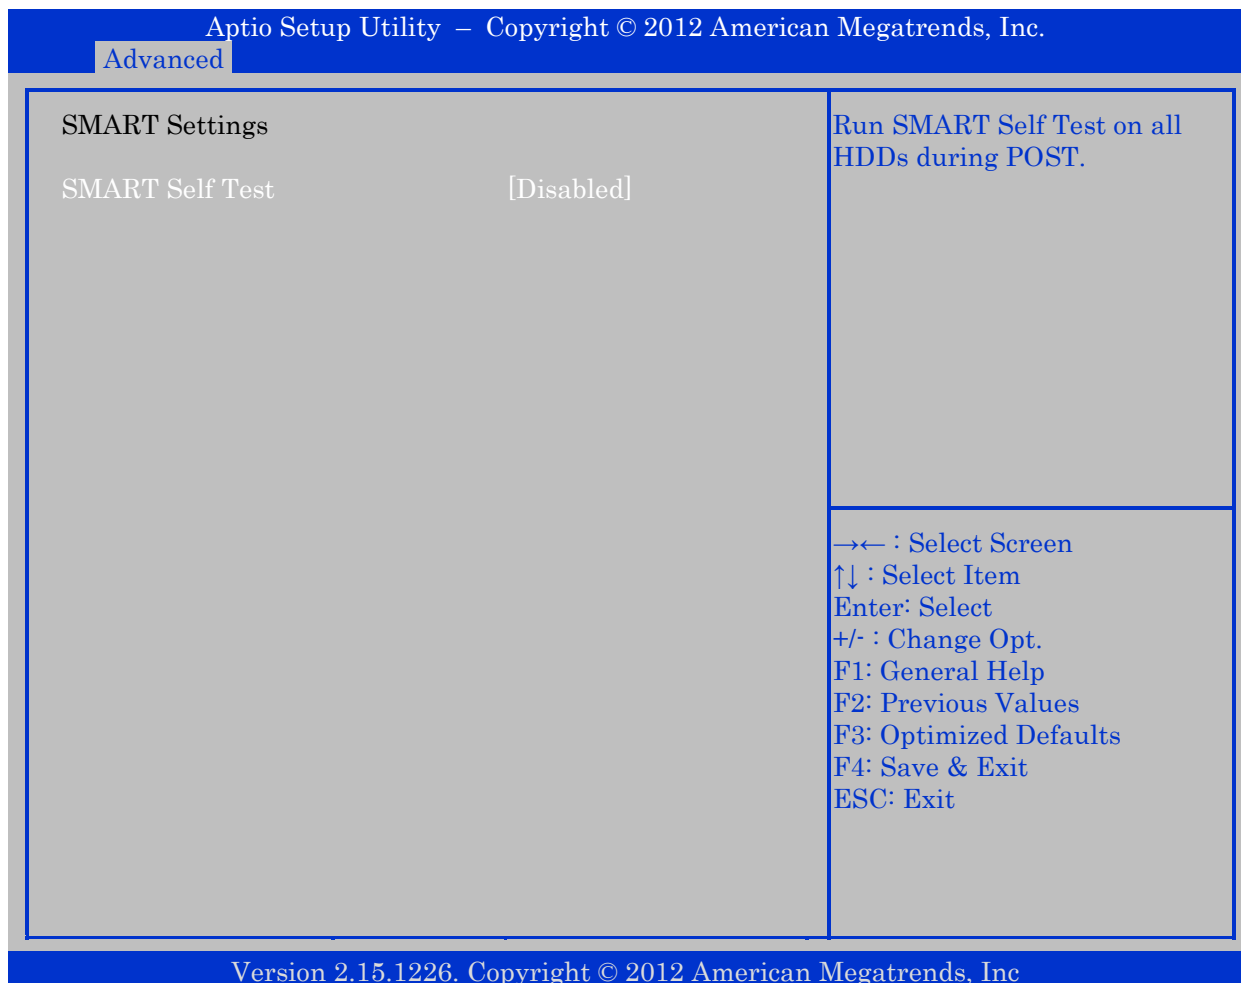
Aptio Setup Utility – Copyright © 2012 American Megatrends, Inc.
Advanced

SMART Settings

SMART Self Test [Disabled]

Run SMART Self Test on all HDDs during POST.

→← : Select Screen
↑↓ : Select Item
Enter: Select
+/- : Change Opt.
F1: General Help
F2: Previous Values
F3: Optimized Defaults
F4: Save & Exit
ESC: Exit

Version 2.15.1226. Copyright © 2012 American Megatrends, Inc